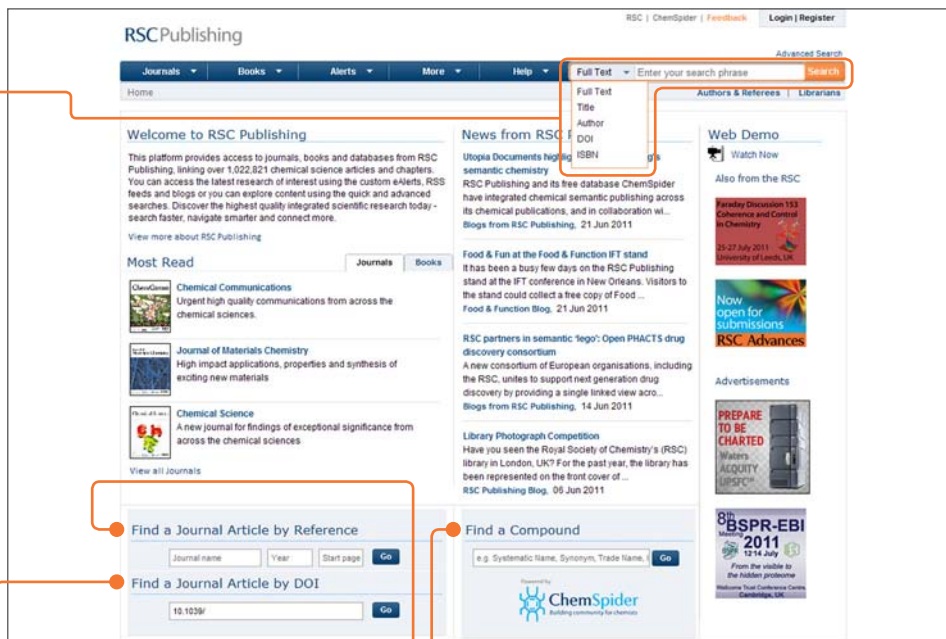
RSC Publishing

RSC | ChemSpider | Feedback | Login | Register

Advanced Search

Journals ▼ Books ▼ Alerts ▼ More ▼ Help ▼

Full Text ▼ Enter your search phrase Search

Full Text
Title
Author
DOI
ISBN

Home

Authors & Referees | Librarians

Welcome to RSC Publishing

This platform provides access to journals, books and databases from RSC Publishing, linking over 1,022,821 chemical science articles and chapters. You can access the latest research of interest using the custom eAlerts, RSS feeds and blogs or you can explore content using the quick and advanced searches. Discover the highest quality integrated scientific research today - search faster, navigate smarter and connect more.

View more about RSC Publishing

Most Read

Journals Books

Chemical Communications
Urgent high quality communications from across the chemical sciences.

Journal of Materials Chemistry
High impact applications, properties and synthesis of exciting new materials

Chemical Science
A new journal for findings of exceptional significance from across the chemical sciences

View all Journals

News from RSC

Utopia Documents highlig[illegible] semantic chemistry
RSC Publishing and its free database ChemSpider have integrated chemical semantic publishing across its chemical publications, and in collaboration wi...
Blogs from RSC Publishing, 21 Jun 2011

Food & Fun at the Food & Function IFT stand
It has been a busy few days on the RSC Publishing stand at the IFT conference in New Orleans. Visitors to the stand could collect a free copy of Food ...
Food & Function Blog, 21 Jun 2011

RSC partners in semantic 'lego': Open PHACTS drug discovery consortium
A new consortium of European organisations, including the RSC, unites to support next generation drug discovery by providing a single linked view acro...
Blogs from RSC Publishing, 14 Jun 2011

Library Photograph Competition
Have you seen the Royal Society of Chemistry's (RSC) library in London, UK? For the past year, the library has been represented on the front cover of ...
RSC Publishing Blog, 06 Jun 2011

Web Demo
Watch Now

Also from the RSC

Faraday Discussion 153 Coherence and Control in Chemistry
25-27 July 2011 University of Leeds, UK

Now open for submissions
RSC Advances

Advertisements

PREPARE TO BE CHARTED
Waters ACQUITY UPSEC

8th BSPR-EBI Meeting 2011 12-14 July
From the visible to the hidden proteome
Wellcome Trust Conference Centre Cambridge, UK

Find a Journal Article by Reference

Journal name Year Start page Go

Find a Journal Article by DOI

10.1039/ Go

Find a Compound

e.g. Systematic Name, Synonym, Trade Name, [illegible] Go

Powered by
ChemSpider
Building community for chemists